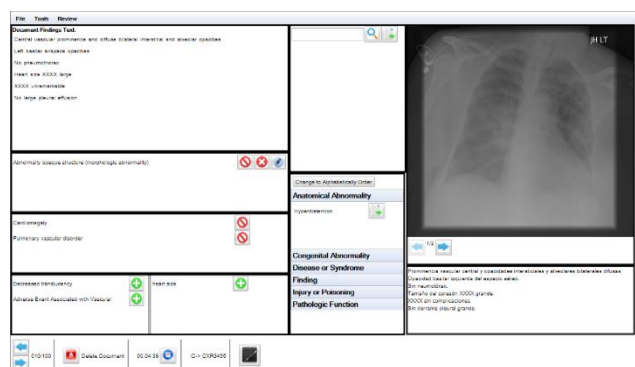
File Tools Review

Document Findings Text:
Central vascular prominence and diffuse bilateral interstitial and alveolar opacities
Left basilar airspace opacities
No pneumothorax
Heart size XXXX large
XXXX unremarkable
No large pleural effusion

Abnormally opaque structure (morphologic abnormality)

Cardiomegaly
Pulmonary vascular disorder

Decreased translucency
Adverse Event Associated with Vascular

heart size

Change to Alphabetically Order
Anatomical Abnormality
Hypertension

Congenital Abnormality
Disease or Syndrome
Finding
Injury or Poisoning
Pathologic Function

JH LT

1/2

Prominencia vascular central y opacidades intersticiales y alveolares bilaterales difusas.
Opacidad basilar izquierda del espacio aéreo.
Sin neumotórax.
Tamaño del corazón XXXX grande.
XXXX sin complicaciones.
Sin derrame pleural grande.

010/100 Delete Document 00:04:36 ID-> CXR3456